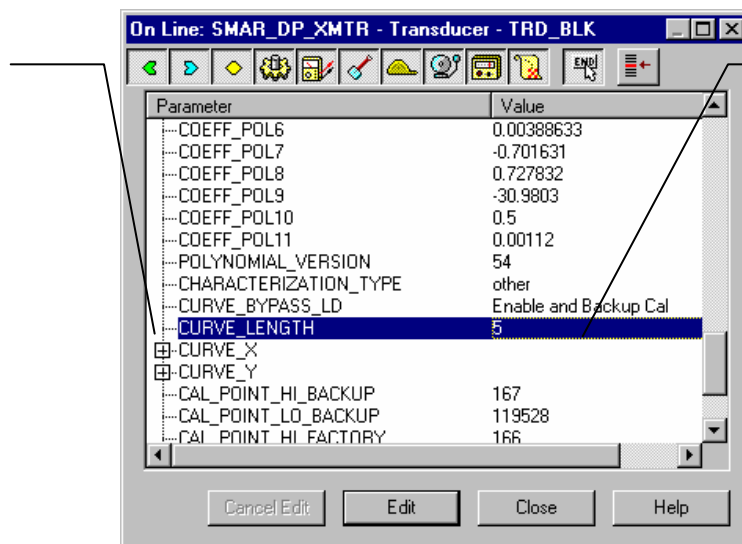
On Line: SMAR_DP_XMTR - Transducer - TRD_BLK

| Parameter | Value |
|---|---|
| COEFF_POL6 | 0.00388633 |
| COEFF_POL7 | -0.701631 |
| COEFF_POL8 | 0.727832 |
| COEFF_POL9 | -30.9803 |
| COEFF_POL10 | 0.5 |
| COEFF_POL11 | 0.00112 |
| POLYNOMIAL_VERSION | 54 |
| CHARACTERIZATION_TYPE | other |
| CURVE_BYPASS_LD | Enable and Backup Cal |
| CURVE_LENGTH | 5 |
| CURVE_X | |
| CURVE_Y | |
| CAL_POINT_HI_BACKUP | 167 |
| CAL_POINT_LO_BACKUP | 119528 |
| CAL_POINT_HI_FACTORY | 166 |

Cancel Edit Edit Close Help